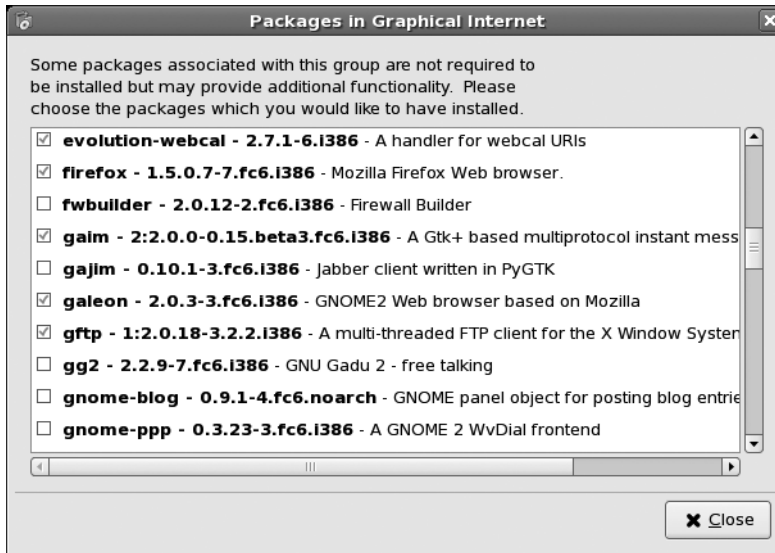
Packages in Graphical Internet

Some packages associated with this group are not required to be installed but may provide additional functionality. Please choose the packages which you would like to have installed.

☑ **evolution-webcal - 2.7.1-6.i386** - A handler for webcal URIs
☑ **firefox - 1.5.0.7-7.fc6.i386** - Mozilla Firefox Web browser.
☐ **fwbuilder - 2.0.12-2.fc6.i386** - Firewall Builder
☑ **gaim - 2:2.0.0-0.15.beta3.fc6.i386** - A Gtk+ based multiprotocol instant mess
☐ **gajim - 0.10.1-3.fc6.i386** - Jabber client written in PyGTK
☑ **galeon - 2.0.3-3.fc6.i386** - GNOME2 Web browser based on Mozilla
☑ **gftp - 1:2.0.18-3.2.2.i386** - A multi-threaded FTP client for the X Window Systen
☐ **gg2 - 2.2.9-7.fc6.i386** - GNU Gadu 2 - free talking
☐ **gnome-blog - 0.9.1-4.fc6.noarch** - GNOME panel object for posting blog entrie
☐ **gnome-ppp - 0.3.23-3.fc6.i386** - A GNOME 2 WvDial frontend

Close